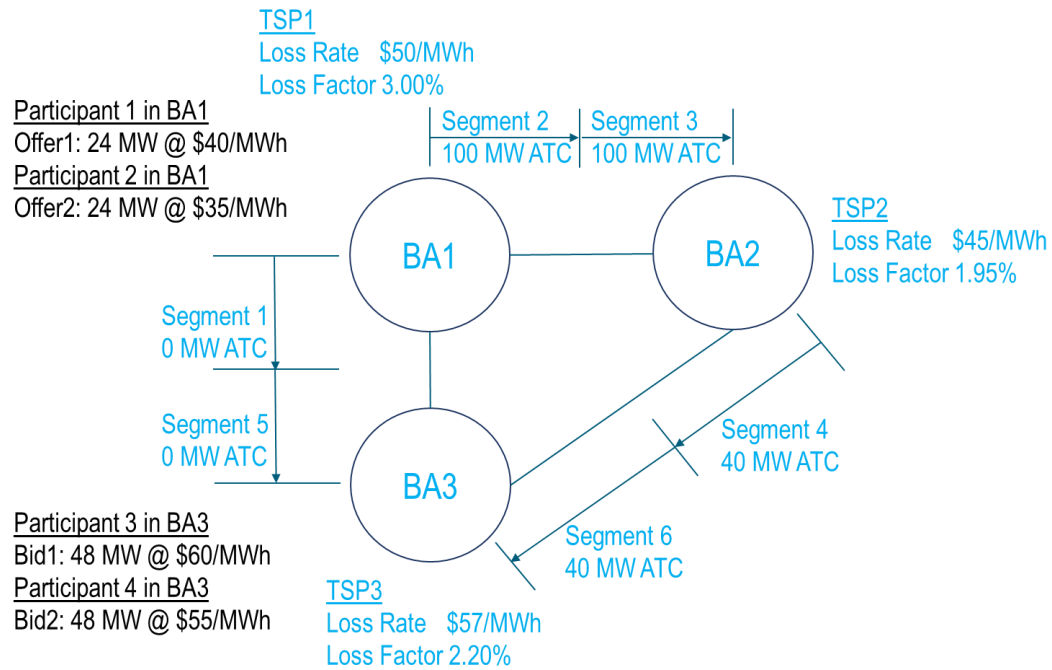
TSP1
Loss Rate $50/MWh
Loss Factor 3.00%

Participant 1 in BA1
Offer1: 24 MW @ $40/MWh
Participant 2 in BA1
Offer2: 24 MW @ $35/MWh

Segment 2
100 MW ATC

Segment 3
100 MW ATC

BA1

BA2

TSP2
Loss Rate $45/MWh
Loss Factor 1.95%

Segment 1
0 MW ATC

Segment 5
0 MW ATC

BA3

Segment 4
40 MW ATC

Segment 6
40 MW ATC

Participant 3 in BA3
Bid1: 48 MW @ $60/MWh
Participant 4 in BA3
Bid2: 48 MW @ $55/MWh

TSP3
Loss Rate $57/MWh
Loss Factor 2.20%